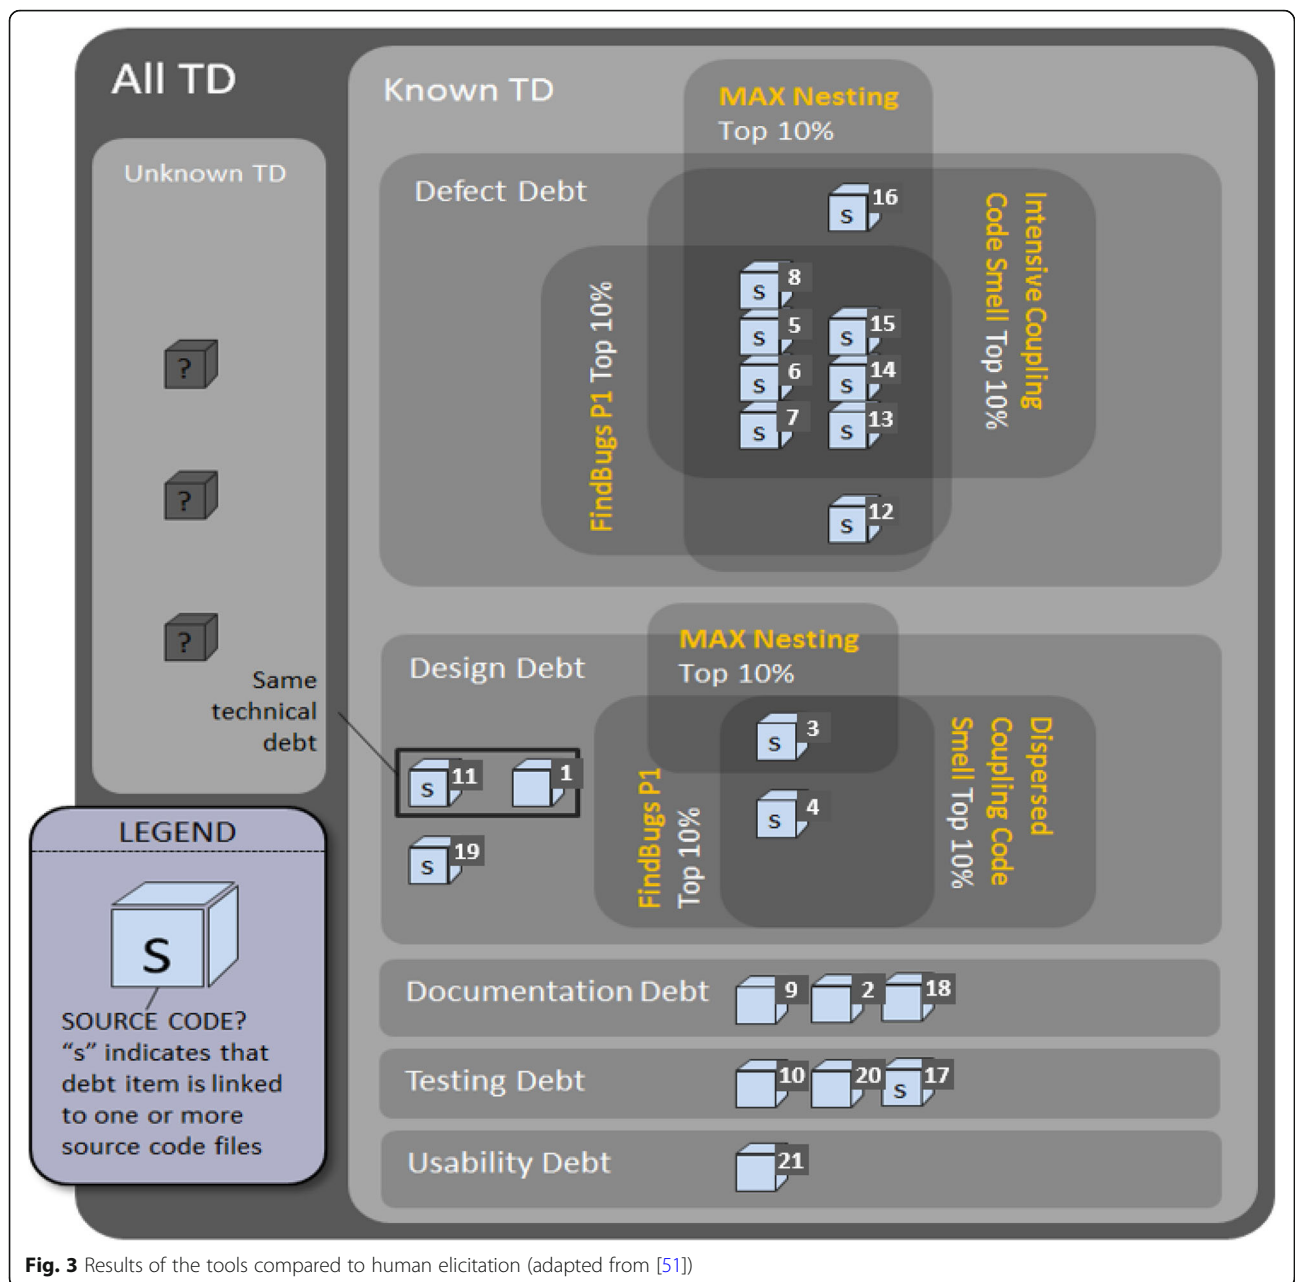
All TD

Known TD

Unknown TD

?

?

?

MAX Nesting
Top 10%

Defect Debt

Intensive Coupling Code Smell Top 10%

FindBugs P1 Top 10%

S 16

S 8

S 5

S 6

S 7

S 15

S 14

S 13

S 12

Same technical debt

Design Debt

MAX Nesting
Top 10%

S 3

S 4

FindBugs P1 Top 10%

Dispersed Coupling Code Smell Top 10%

S 11

1

S 19

LEGEND

S

SOURCE CODE? “s” indicates that debt item is linked to one or more source code files

Documentation Debt

9

2

18

Testing Debt

10

20

S 17

Usability Debt

21

**Fig. 3** Results of the tools compared to human elicitation (adapted from [51])